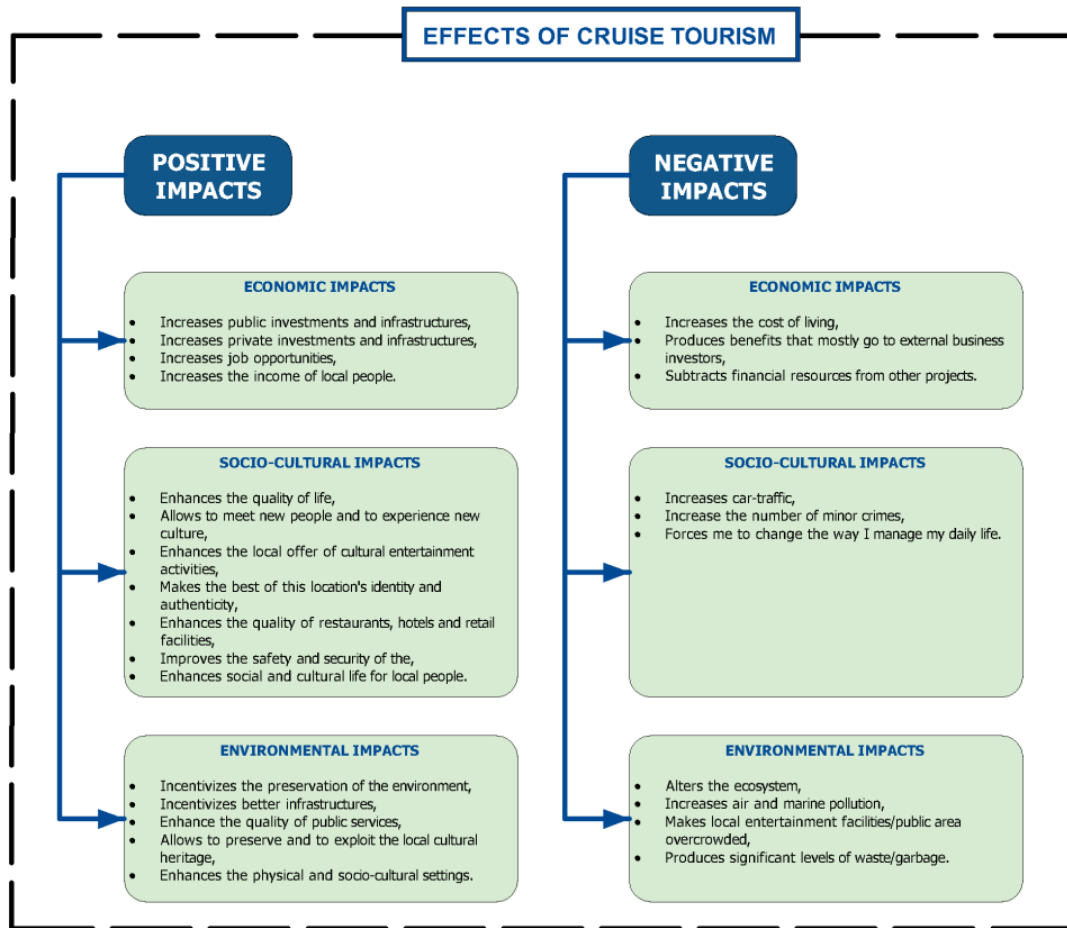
EFFECTS OF CRUISE TOURISM

POSITIVE IMPACTS

ECONOMIC IMPACTS

- Increases public investments and infrastructures,
- Increases private investments and infrastructures,
- Increases job opportunities,
- Increases the income of local people.

SOCIO-CULTURAL IMPACTS

- Enhances the quality of life,
- Allows to meet new people and to experience new culture,
- Enhances the local offer of cultural entertainment activities,
- Makes the best of this location's identity and authenticity,
- Enhances the quality of restaurants, hotels and retail facilities,
- Improves the safety and security of the,
- Enhances social and cultural life for local people.

ENVIRONMENTAL IMPACTS

- Incentivizes the preservation of the environment,
- Incentivizes better infrastructures,
- Enhance the quality of public services,
- Allows to preserve and to exploit the local cultural heritage,
- Enhances the physical and socio-cultural settings.

NEGATIVE IMPACTS

ECONOMIC IMPACTS

- Increases the cost of living,
- Produces benefits that mostly go to external business investors,
- Subtracts financial resources from other projects.

SOCIO-CULTURAL IMPACTS

- Increases car-traffic,
- Increase the number of minor crimes,
- Forces me to change the way I manage my daily life.

ENVIRONMENTAL IMPACTS

- Alters the ecosystem,
- Increases air and marine pollution,
- Makes local entertainment facilities/public area overcrowded,
- Produces significant levels of waste/garbage.